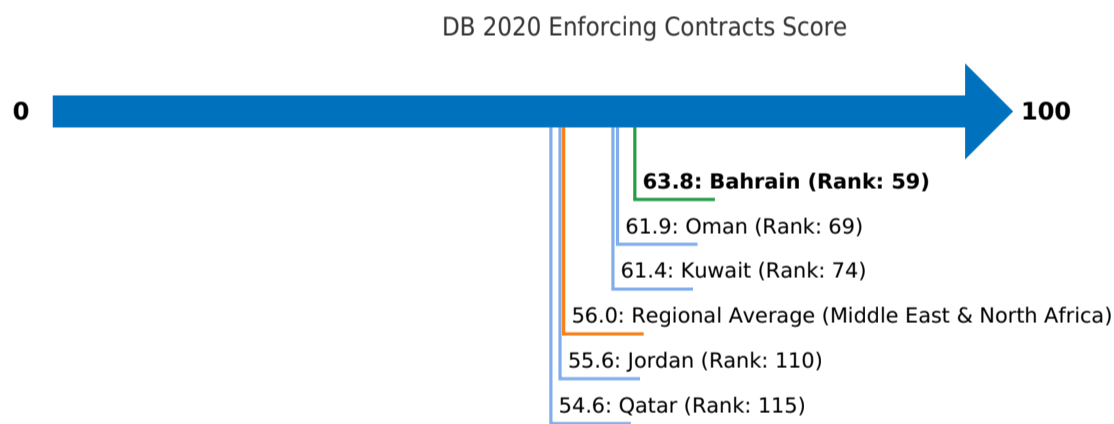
DB 2020 Enforcing Contracts Score

0

100

63.8: Bahrain (Rank: 59)

61.9: Oman (Rank: 69)

61.4: Kuwait (Rank: 74)

56.0: Regional Average (Middle East & North Africa)

55.6: Jordan (Rank: 110)

54.6: Qatar (Rank: 115)